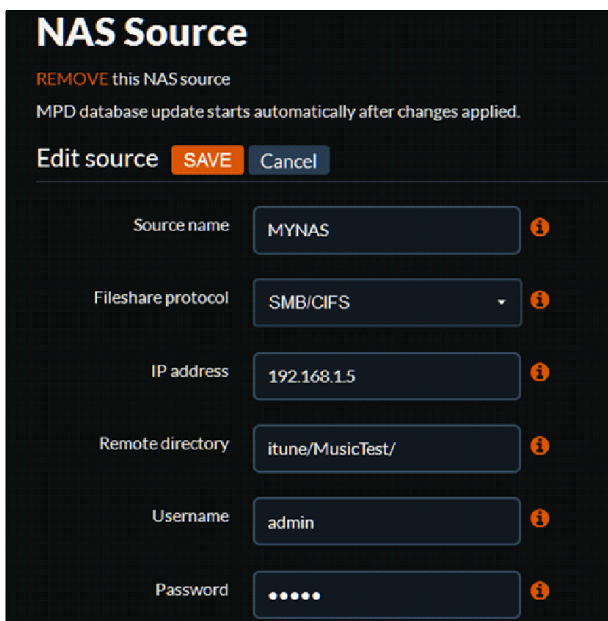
NAS Source

REMOVE this NAS source

MPD database update starts automatically after changes applied.

Edit source SAVE Cancel

Source name MYNAS

Fileshare protocol SMB/CIFS

IP address 192.168.1.5

Remote directory itune/MusicTest/

Username admin

Password •••••